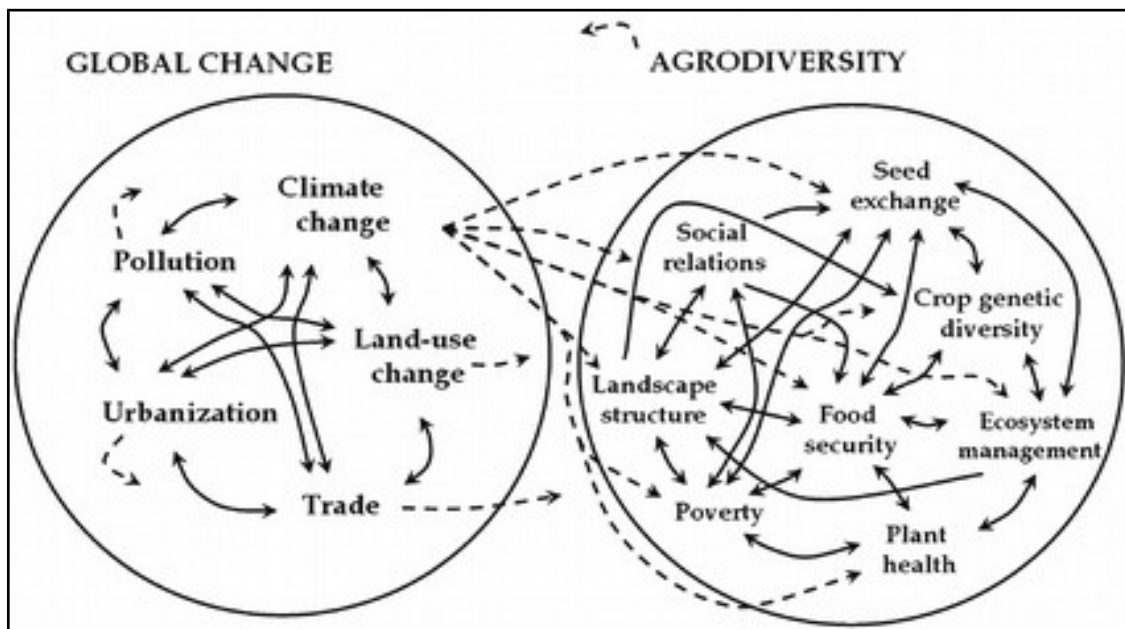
GLOBAL CHANGE

AGRODIVERSITY

Climate change

Pollution

Land-use change

Urbanization

Trade

Seed exchange

Social relations

Crop genetic diversity

Landscape structure

Food security

Ecosystem management

Poverty

Plant health